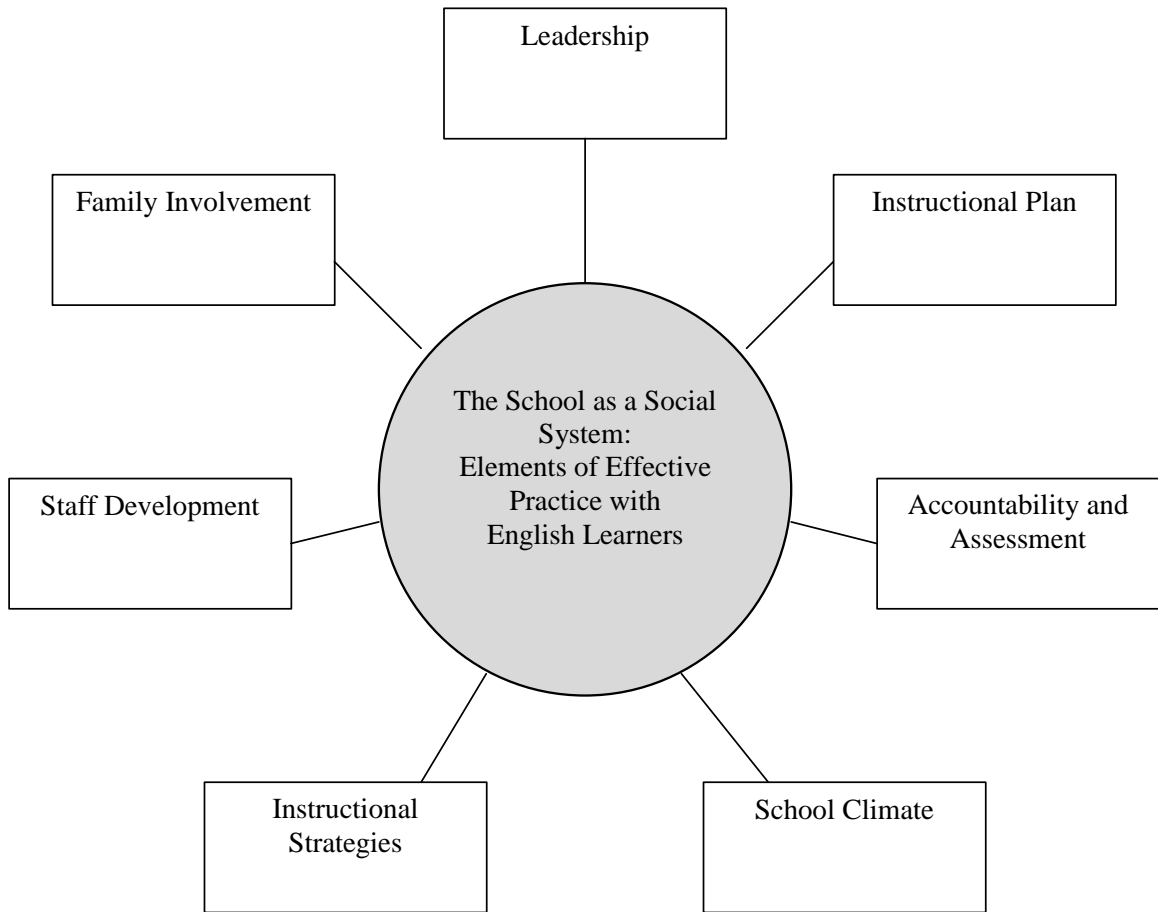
Leadership

Family Involvement

Instructional Plan

The School as a Social System:
Elements of Effective Practice with
English Learners

Staff Development

Accountability and Assessment

Instructional Strategies

School Climate